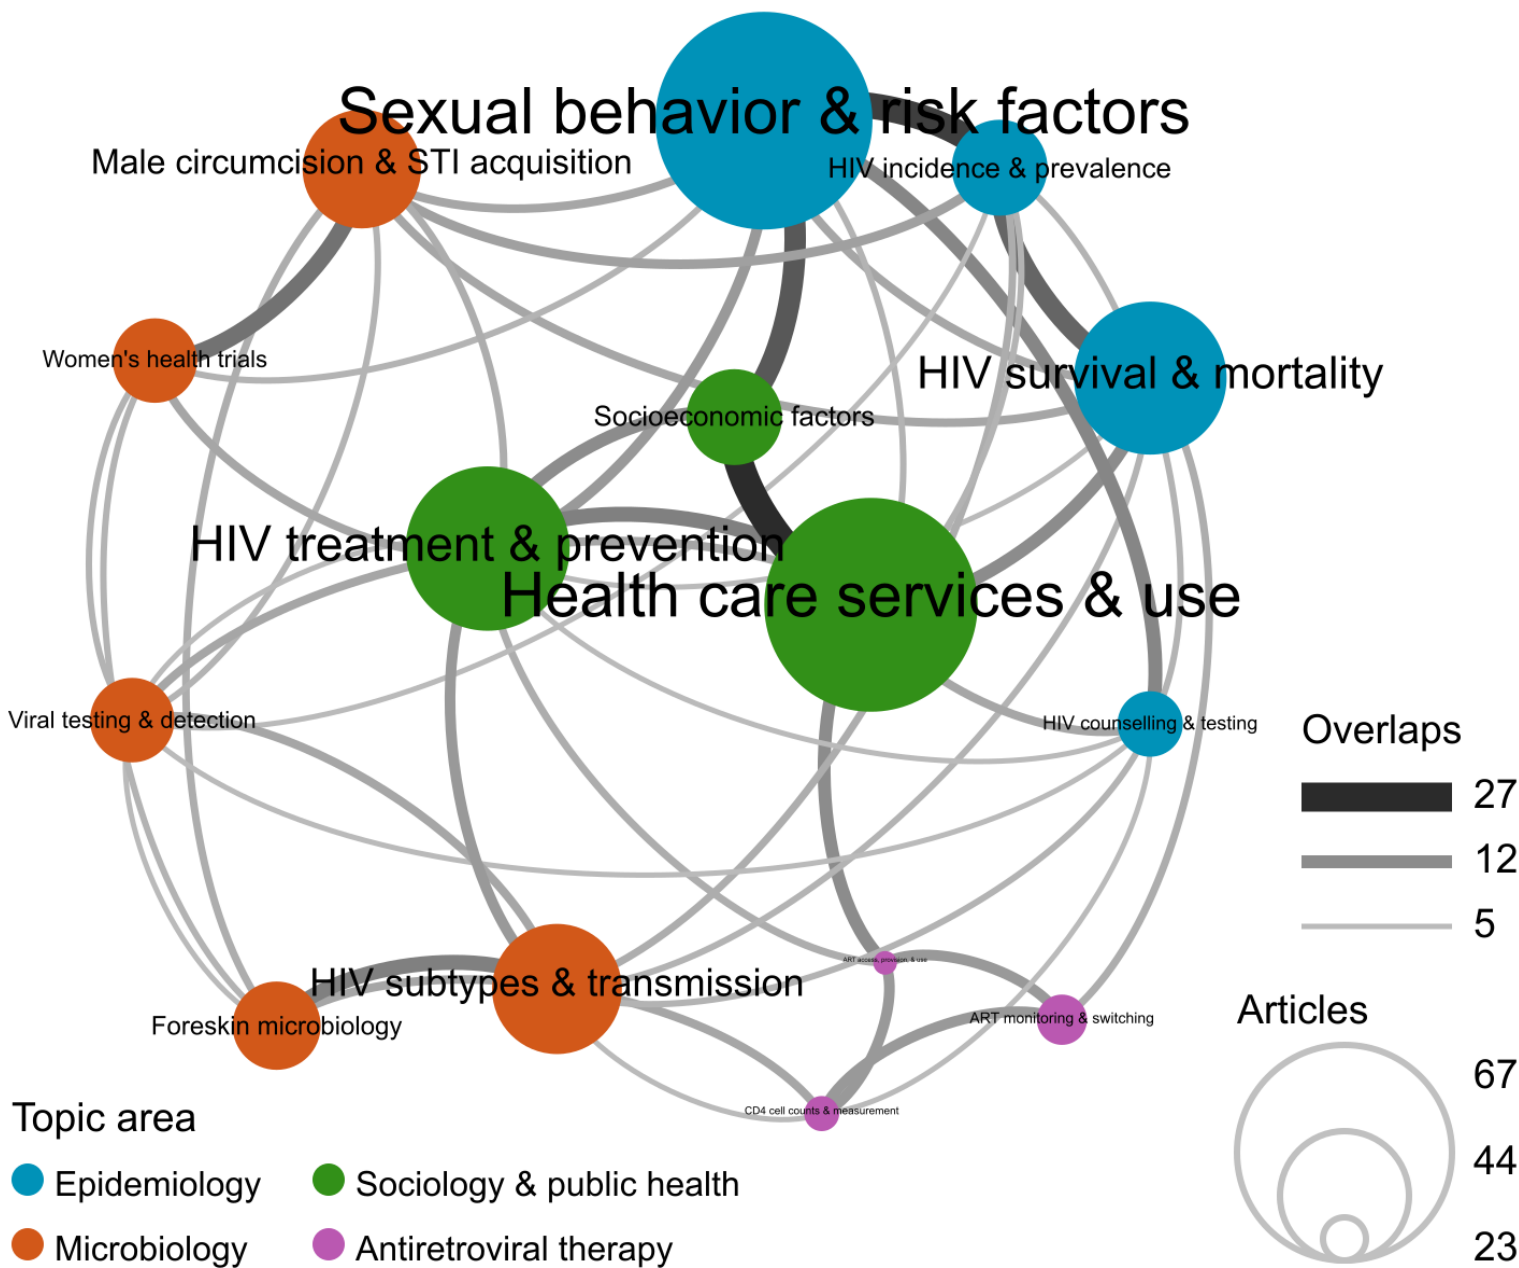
Sexual behavior & risk factors
Male circumcision & STI acquisition
HIV incidence & prevalence
Women's health trials
HIV survival & mortality
Socioeconomic factors
HIV treatment & prevention
Health care services & use
Viral testing & detection
HIV counselling & testing
Overlaps
27
12
5
ART access, provision, & use
HIV subtypes & transmission
Foreskin microbiology
ART monitoring & switching
Articles
67
44
23
CD4 cell counts & measurement
Topic area
Epidemiology
Sociology & public health
Microbiology
Antiretroviral therapy